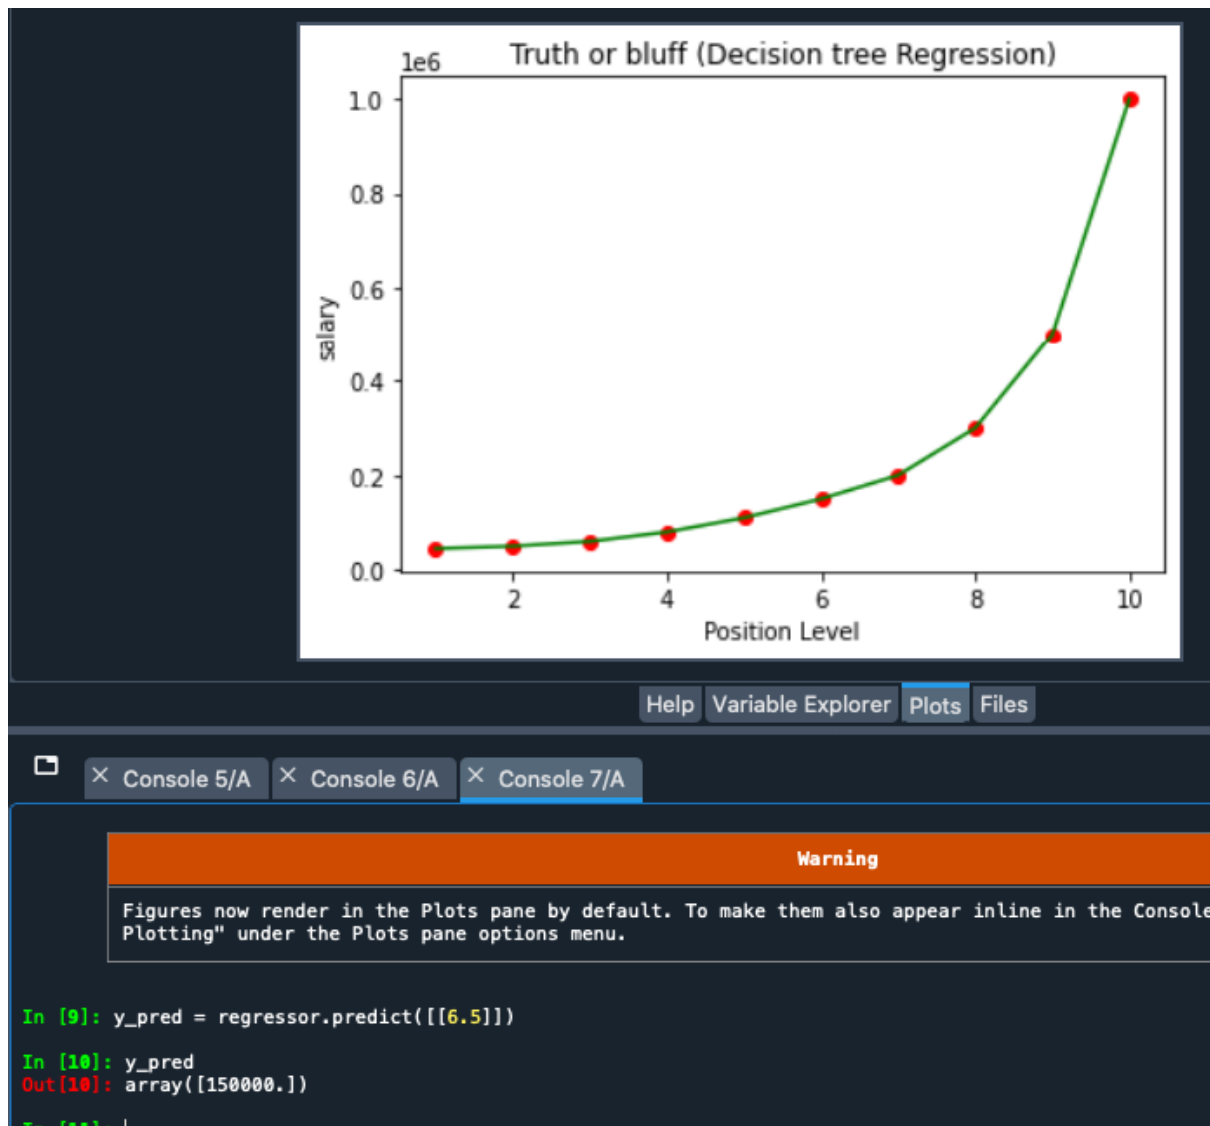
Truth or bluff (Decision tree Regression)

1e6

1.0
0.8
0.6
0.4
0.2
0.0

salary

2
4
6
8
10

Position Level

Help Variable Explorer Plots Files

Console 5/A
Console 6/A
Console 7/A

Warning

Figures now render in the Plots pane by default. To make them also appear inline in the Console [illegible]
Plotting" under the Plots pane options menu.

In [9]: y_pred = regressor.predict([[6.5]])

In [10]: y_pred
Out[10]: array([150000.])

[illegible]